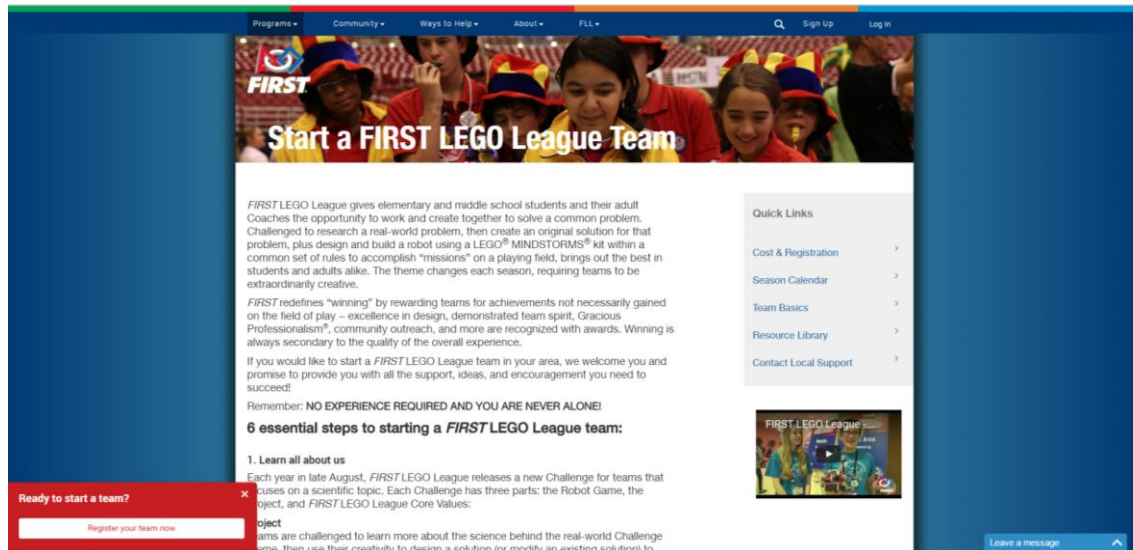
Programs ▾ Community ▾ Ways to Help ▾ About ▾ FLL ▾ Sign Up Log In

FIRST

Start a FIRST LEGO League Team

*FIRST* LEGO League gives elementary and middle school students and their adult Coaches the opportunity to work and create together to solve a common problem. Challenged to research a real-world problem, then create an original solution for that problem, plus design and build a robot using a LEGO® MINDSTORMS® kit within a common set of rules to accomplish "missions" on a playing field, brings out the best in students and adults alike. The theme changes each season, requiring teams to be extraordinarily creative.

*FIRST* redefines "winning" by rewarding teams for achievements not necessarily gained on the field of play – excellence in design, demonstrated team spirit, Gracious Professionalism®, community outreach, and more are recognized with awards. Winning is always secondary to the quality of the overall experience.

If you would like to start a *FIRST* LEGO League team in your area, we welcome you and promise to provide you with all the support, ideas, and encouragement you need to succeed!

Remember: NO EXPERIENCE REQUIRED AND YOU ARE NEVER ALONE!

6 essential steps to starting a *FIRST* LEGO League team:

1. Learn all about us

Each year in late August, *FIRST* LEGO League releases a new Challenge for teams that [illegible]cuses on a scientific topic. Each Challenge has three parts: the Robot Game, the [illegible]roject, and *FIRST* LEGO League Core Values:

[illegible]roject

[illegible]eams are challenged to learn more about the science behind the real-world Challenge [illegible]

Quick Links

Cost & Registration

Season Calendar

Team Basics

Resource Library

Contact Local Support

FIRST LEGO League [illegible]

Ready to start a team? ×

Register your team now

Leave a message